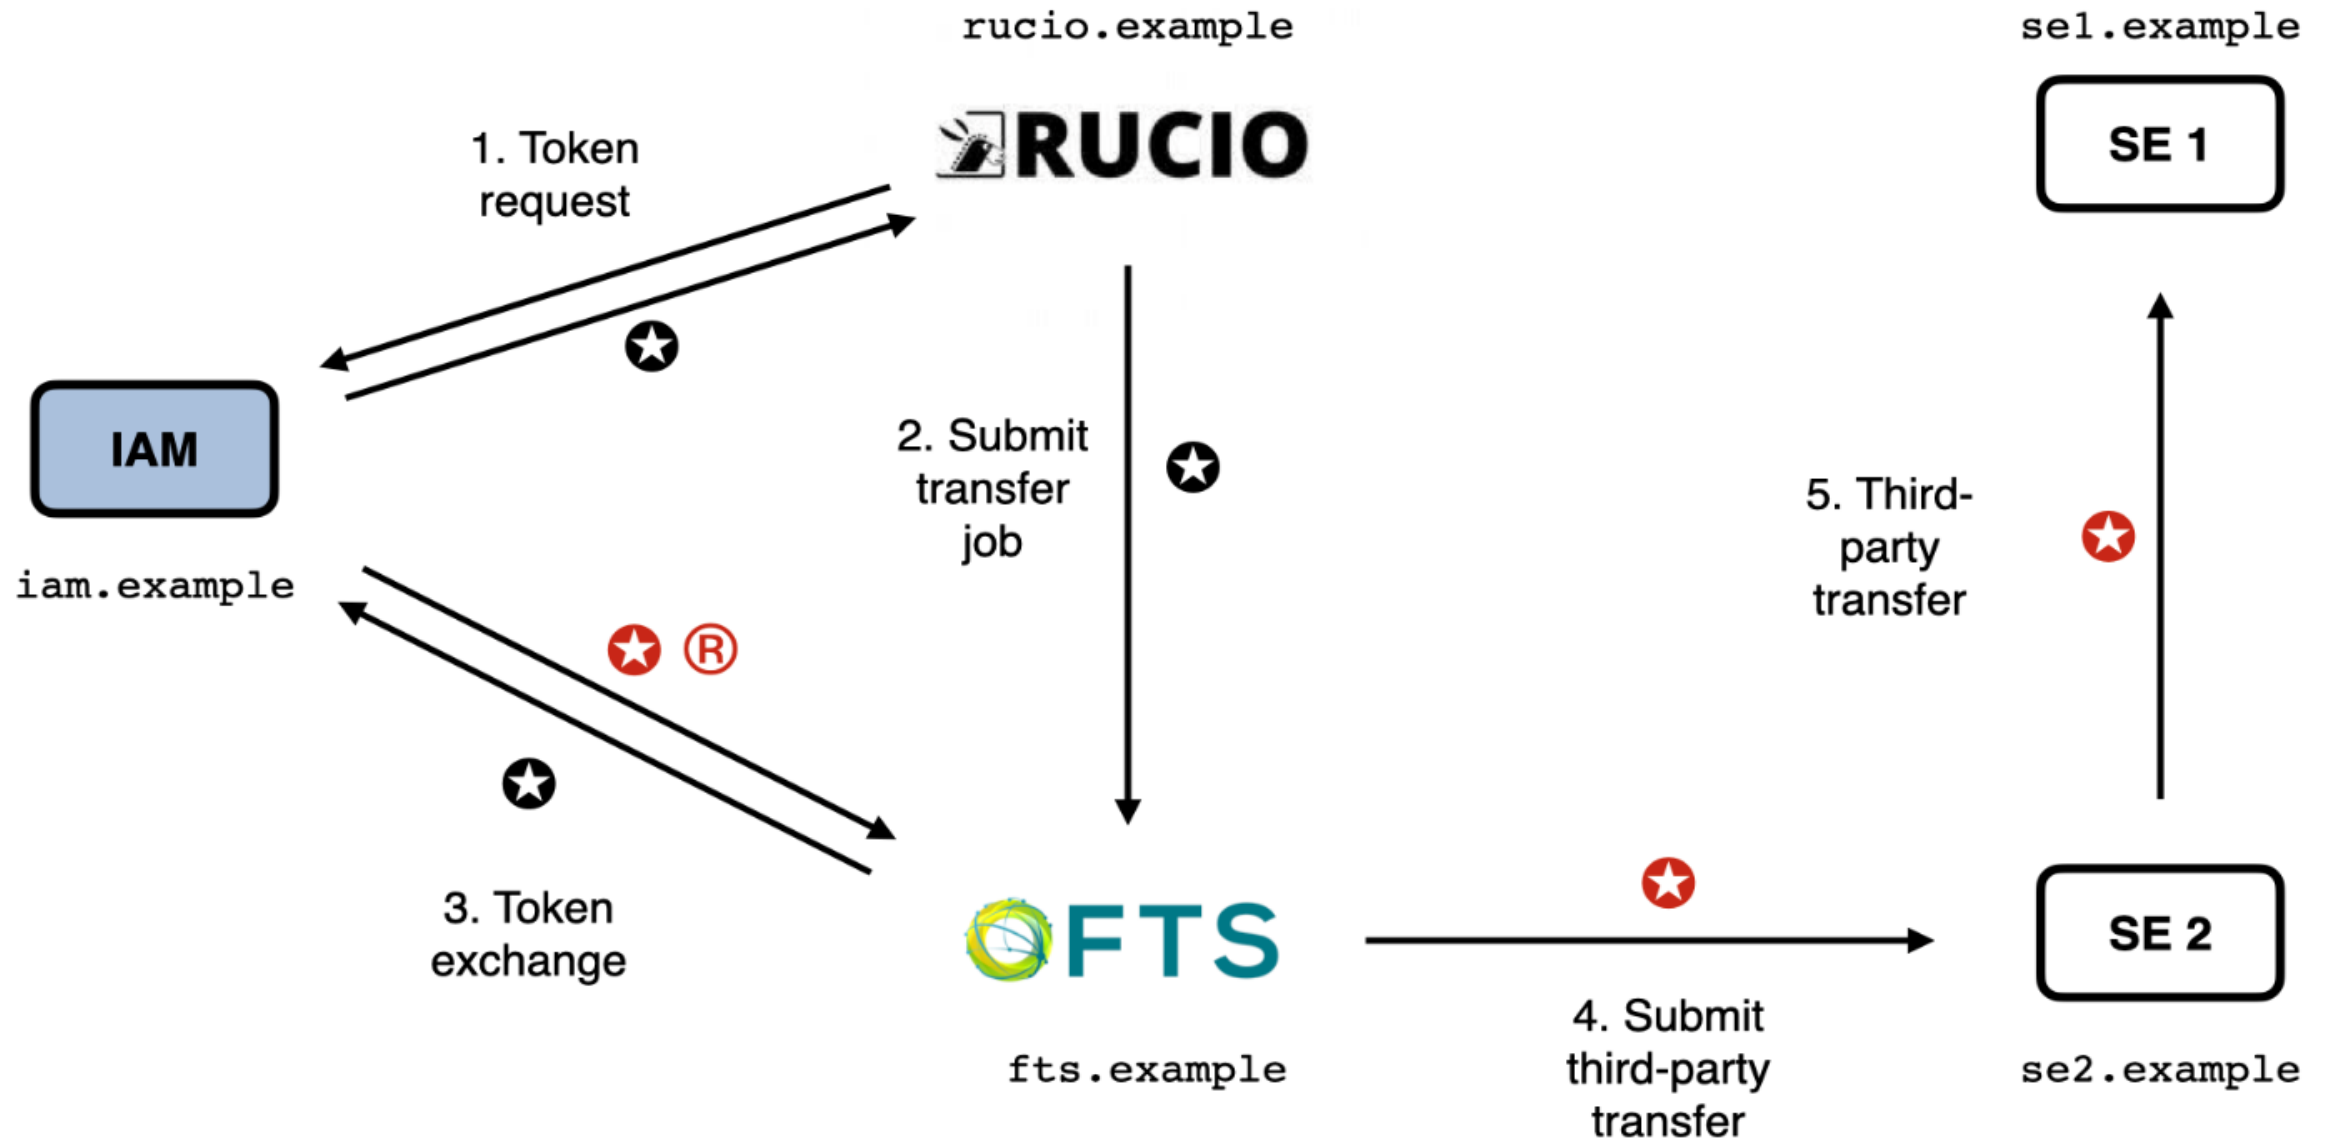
rucio.example

RUCIO

se1.example

SE 1

1. Token request

IAM

iam.example

2. Submit transfer job

5. Third-party transfer

Ⓡ

3. Token exchange

FTS

fts.example

4. Submit third-party transfer

SE 2

se2.example